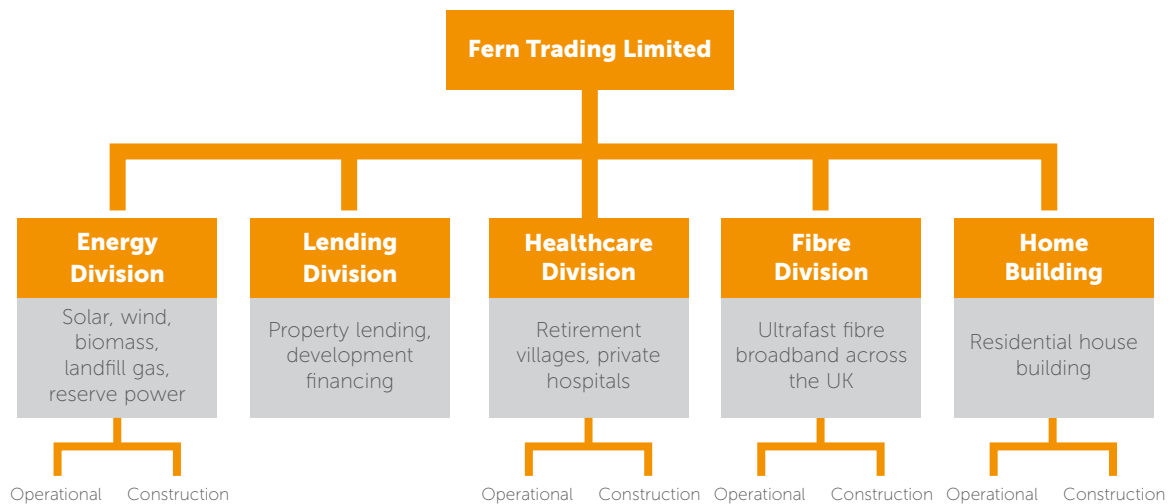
Fern Trading Limited

Energy Division

Solar, wind, biomass, landfill gas, reserve power

Operational

Construction

Lending Division

Property lending, development financing

Healthcare Division

Retirement villages, private hospitals

Operational

Construction

Fibre Division

Ultrafast fibre broadband across the UK

Operational

Construction

Home Building

Residential house building

Operational

Construction